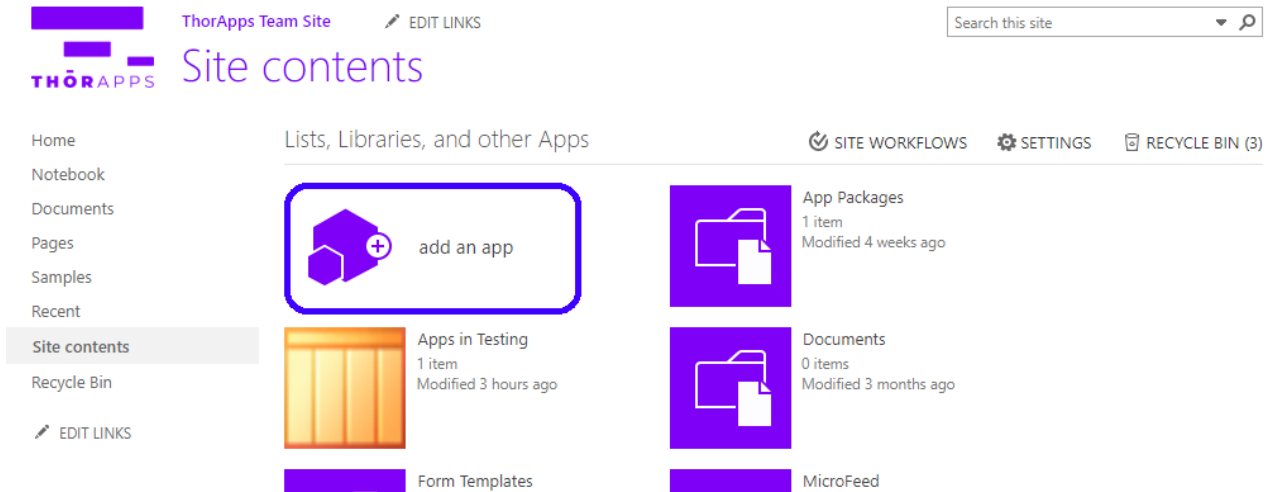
THŌRAPPS

ThorApps Team Site

EDIT LINKS

Search this site

Site contents

Home
Notebook
Documents
Pages
Samples
Recent
Site contents
Recycle Bin

EDIT LINKS

Lists, Libraries, and other Apps

SITE WORKFLOWS

SETTINGS

RECYCLE BIN (3)

add an app

App Packages
1 item
Modified 4 weeks ago

Apps in Testing
1 item
Modified 3 hours ago

Documents
0 items
Modified 3 months ago

Form Templates

MicroFeed